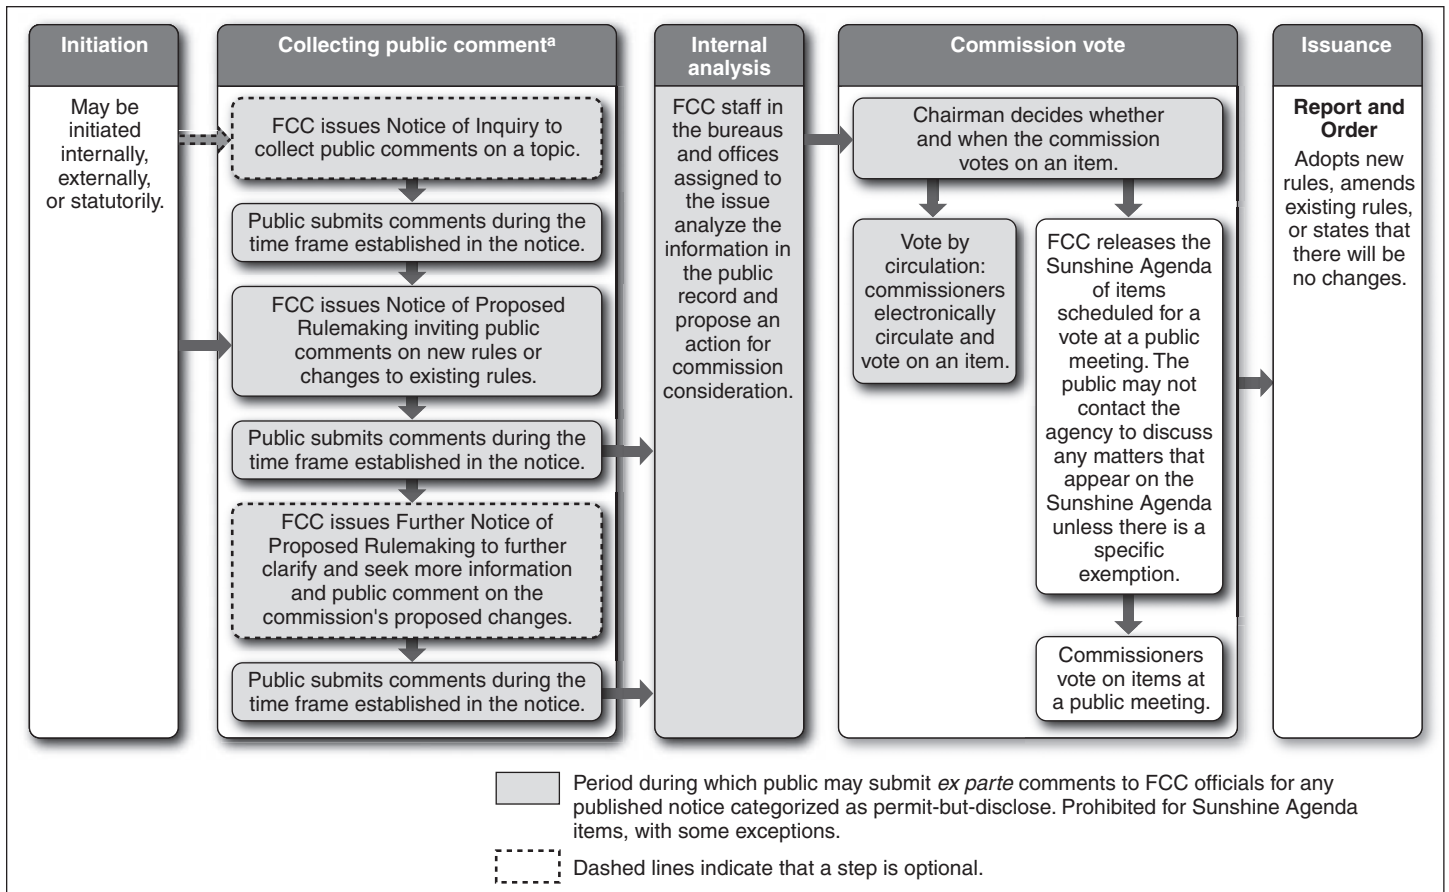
Initiation

May be initiated internally, externally, or statutorily.

Collecting public comment$^{a}$

FCC issues Notice of Inquiry to collect public comments on a topic.

Public submits comments during the time frame established in the notice.

FCC issues Notice of Proposed Rulemaking inviting public comments on new rules or changes to existing rules.

Public submits comments during the time frame established in the notice.

FCC issues Further Notice of Proposed Rulemaking to further clarify and seek more information and public comment on the commission's proposed changes.

Public submits comments during the time frame established in the notice.

Internal analysis

FCC staff in the bureaus and offices assigned to the issue analyze the information in the public record and propose an action for commission consideration.

Commission vote

Chairman decides whether and when the commission votes on an item.

Vote by circulation: commissioners electronically circulate and vote on an item.

FCC releases the Sunshine Agenda of items scheduled for a vote at a public meeting. The public may not contact the agency to discuss any matters that appear on the Sunshine Agenda unless there is a specific exemption.

Commissioners vote on items at a public meeting.

Issuance

Report and Order

Adopts new rules, amends existing rules, or states that there will be no changes.

Period during which public may submit *ex parte* comments to FCC officials for any published notice categorized as permit-but-disclose. Prohibited for Sunshine Agenda items, with some exceptions.

Dashed lines indicate that a step is optional.